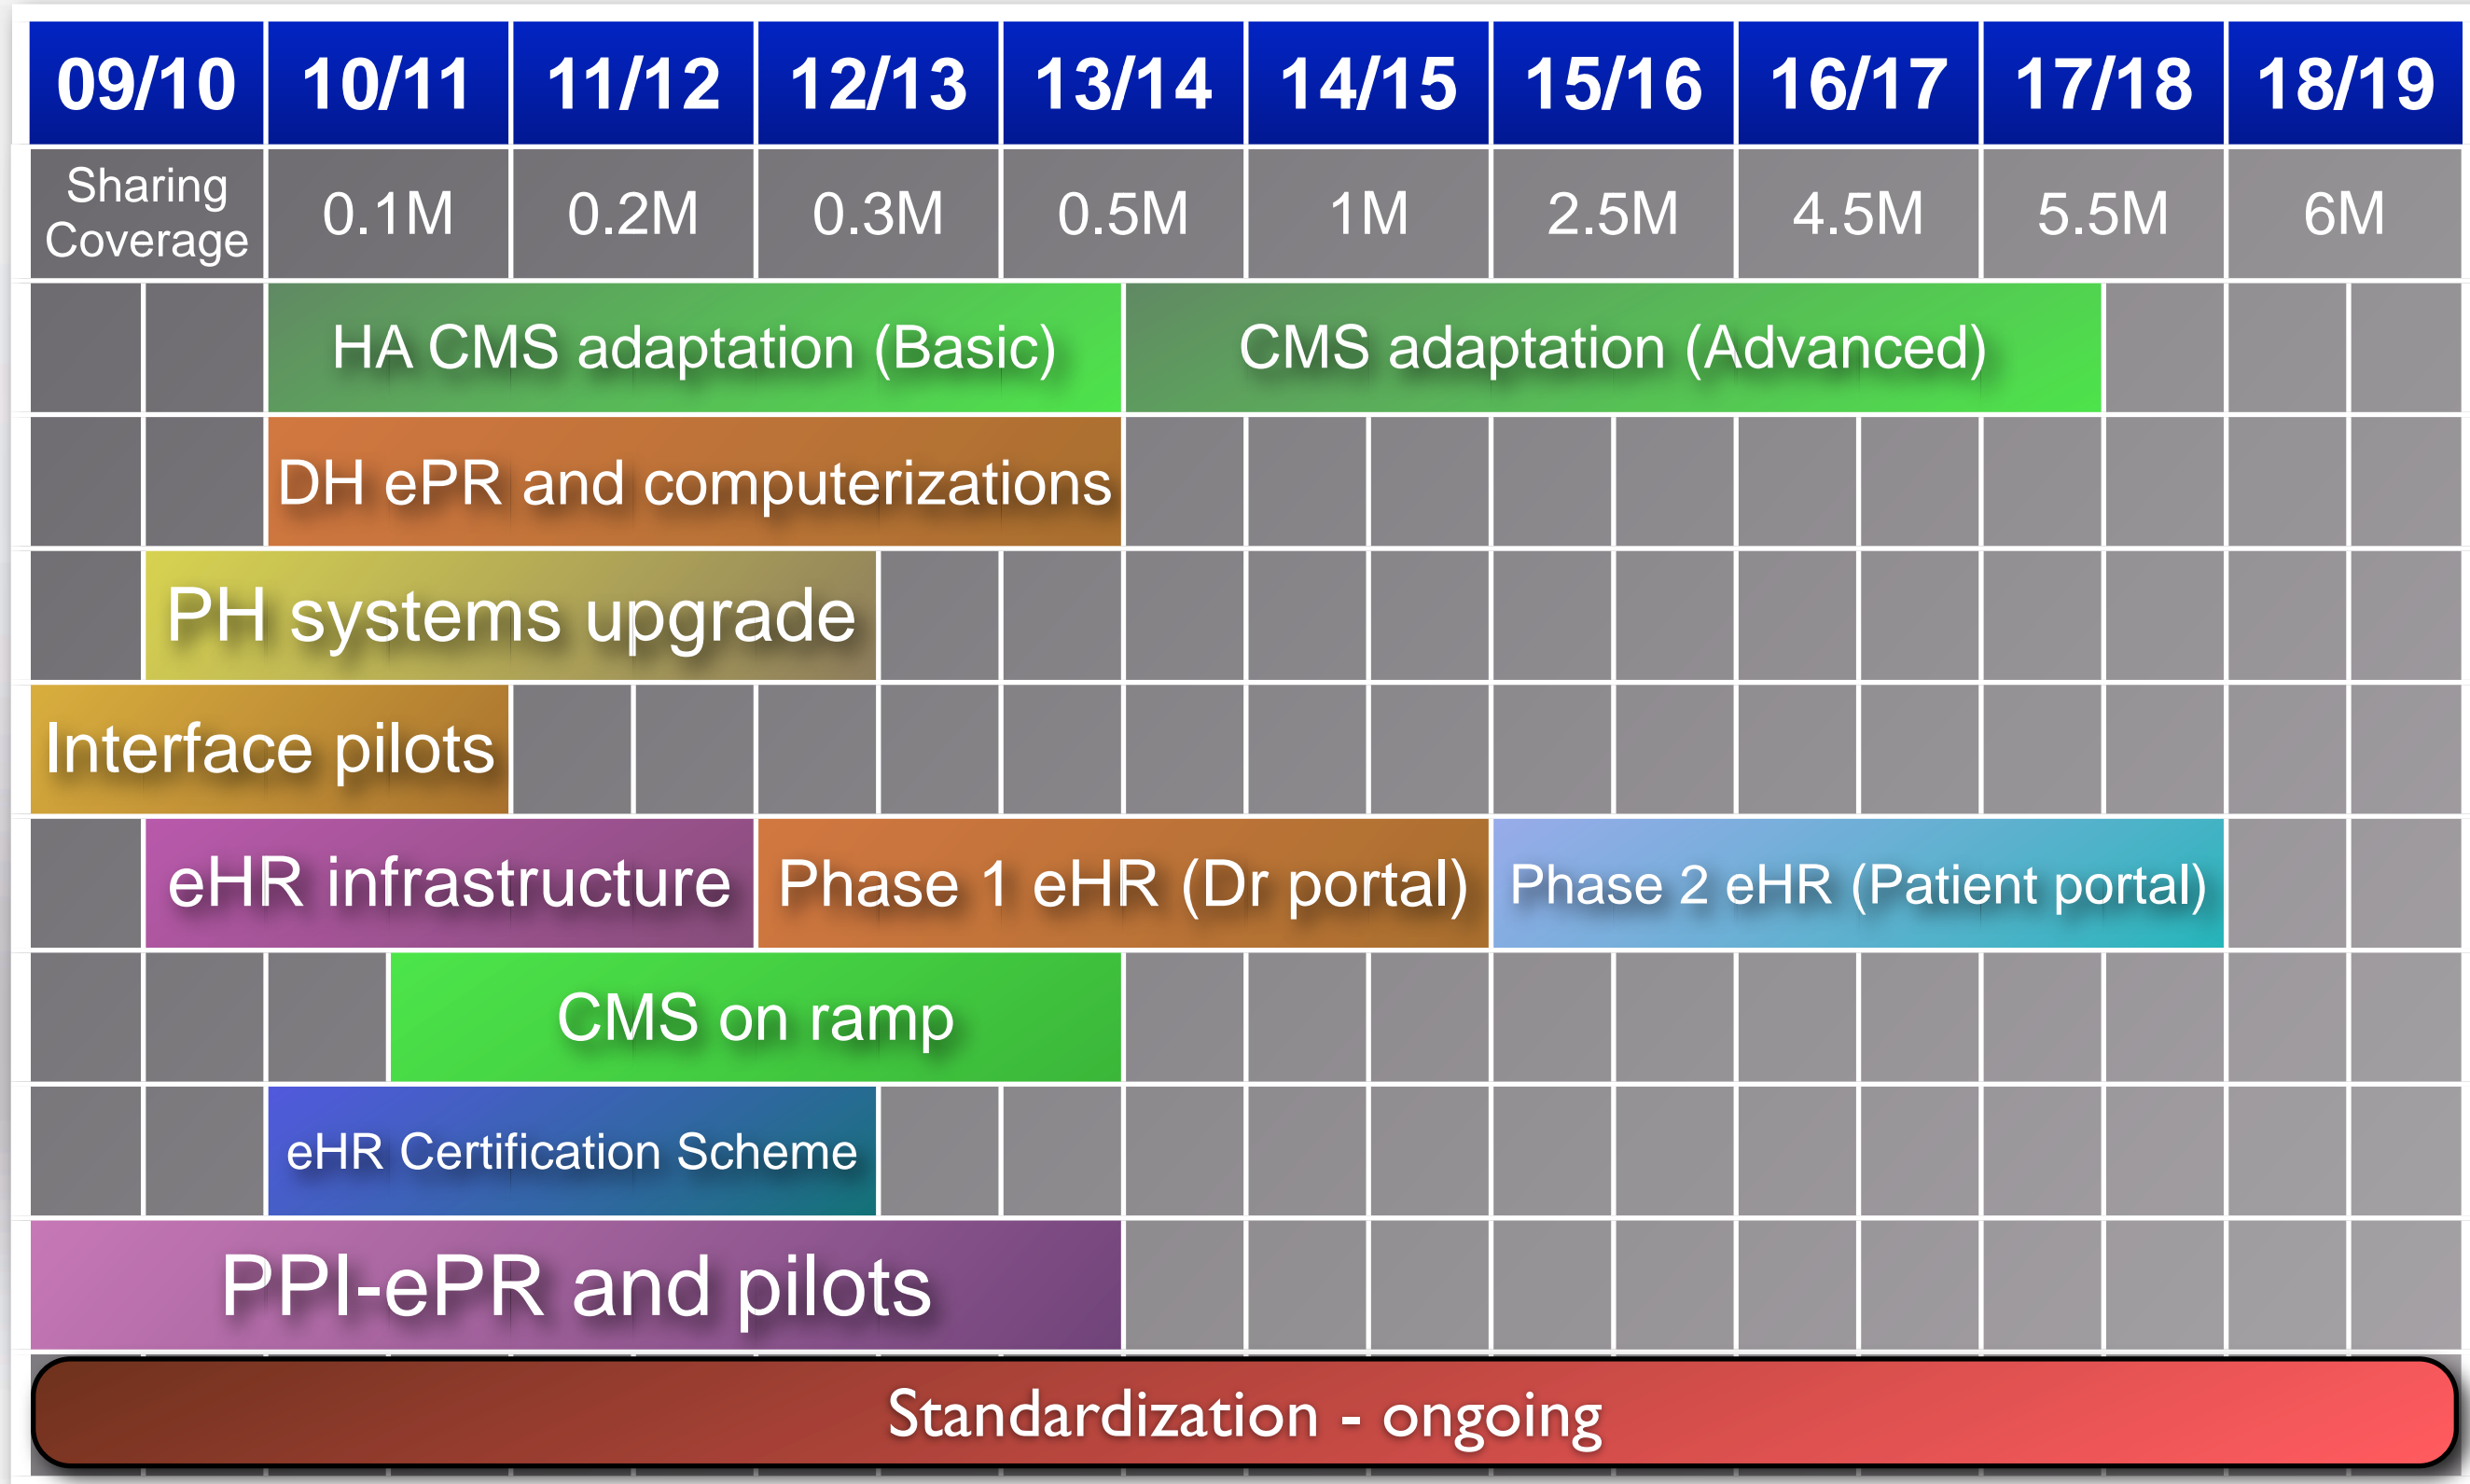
| 09/10 | 10/11 | 11/12 | 12/13 | 13/14 | 14/15 | 15/16 | 16/17 | 17/18 | 18/19 |
|---|---|---|---|---|---|---|---|---|---|
| Sharing Coverage | 0.1M | 0.2M | 0.3M | 0.5M | 1M | 2.5M | 4.5M | 5.5M | 6M |

HA CMS adaptation (Basic)

CMS adaptation (Advanced)

DH ePR and computerizations

PH systems upgrade

Interface pilots

eHR infrastructure

Phase 1 eHR (Dr portal)

Phase 2 eHR (Patient portal)

CMS on ramp

eHR Certification Scheme

PPI-ePR and pilots

Standardization - ongoing